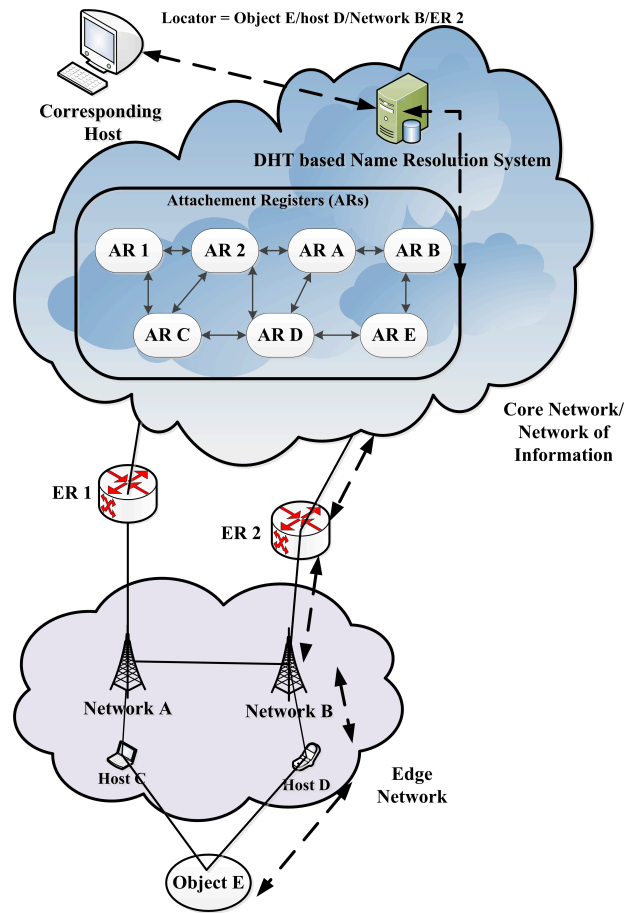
Locator = Object E/host D/Network B/ER 2

Corresponding Host

DHT based Name Resolution System

Attachement Registers (ARs)

AR 1

AR 2

AR A

AR B

AR C

AR D

AR E

Core Network/ Network of Information

ER 1

ER 2

Network A

Network B

Host C

Host D

Edge Network

Object E